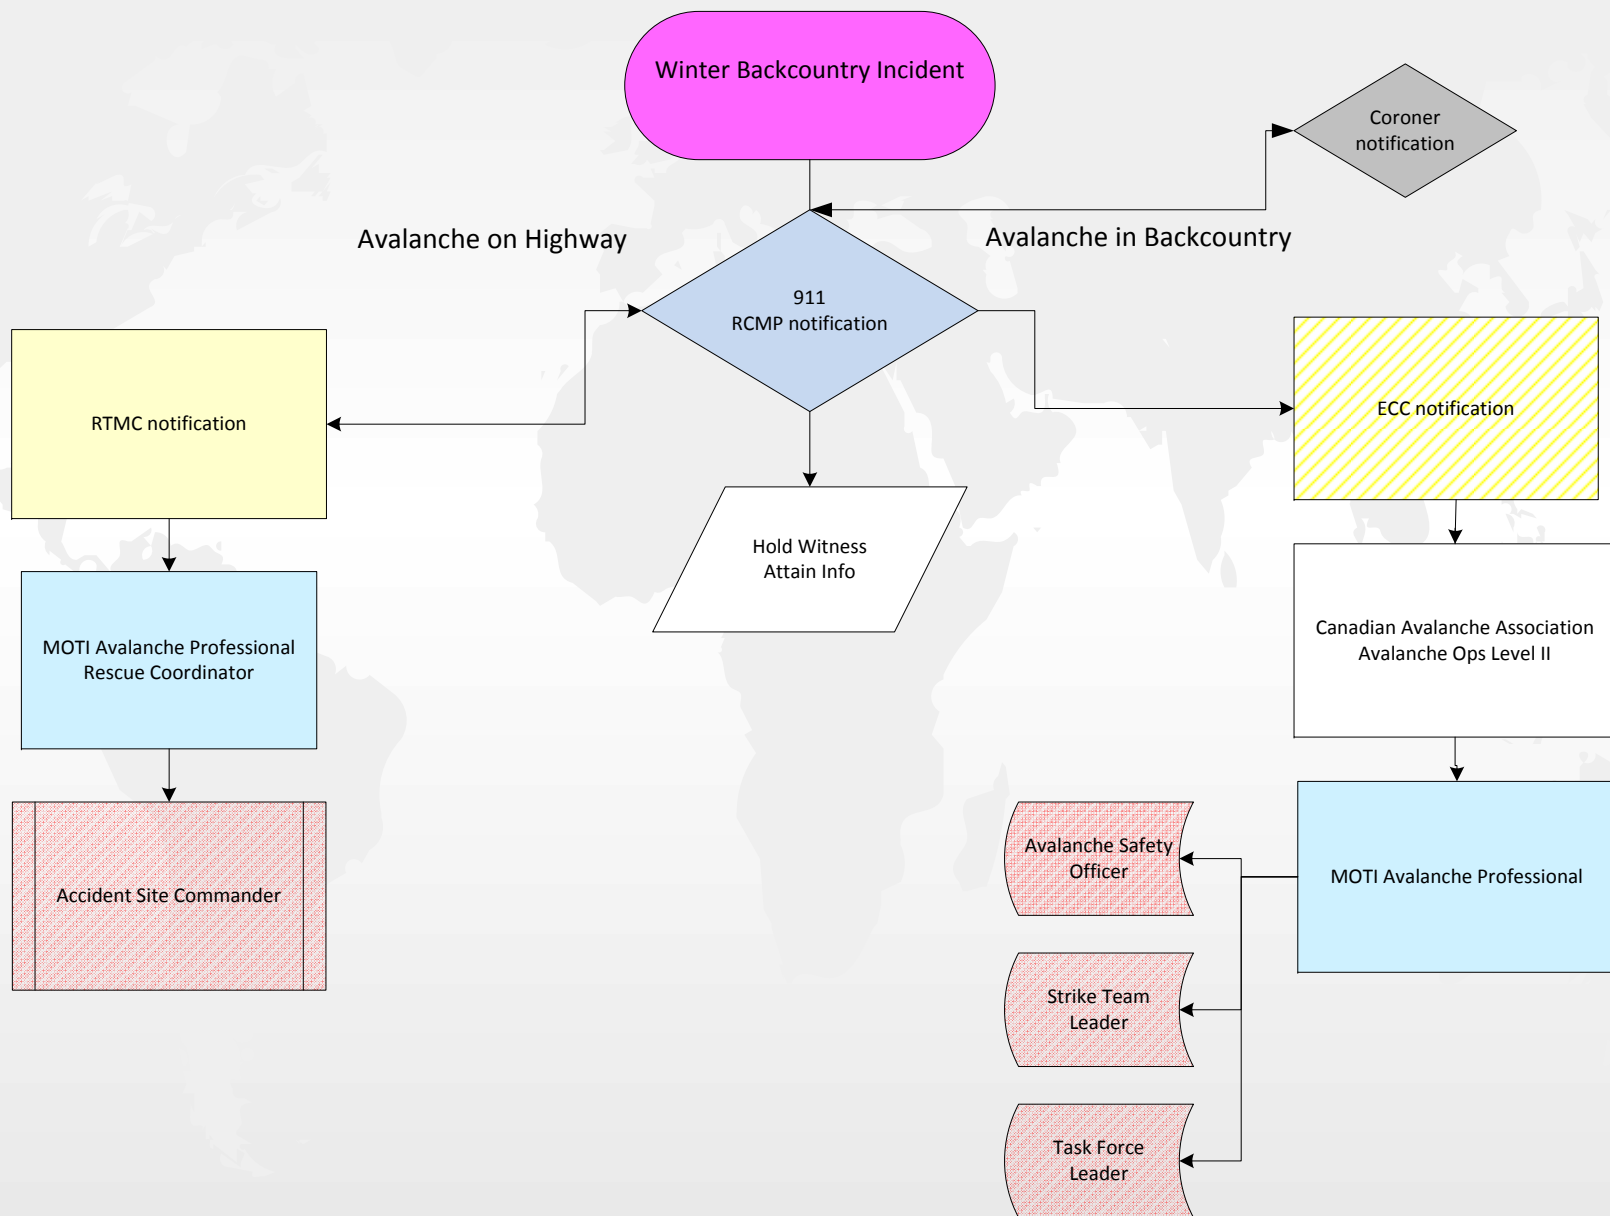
Winter Backcountry Incident

Coroner notification

Avalanche on Highway

Avalanche in Backcountry

911
RCMP notification

RTMC notification

ECC notification

Hold Witness
Attain Info

Canadian Avalanche Association
Avalanche Ops Level II

MOTI Avalanche Professional
Rescue Coordinator

Accident Site Commander

Avalanche Safety Officer

MOTI Avalanche Professional

Strike Team Leader

Task Force Leader